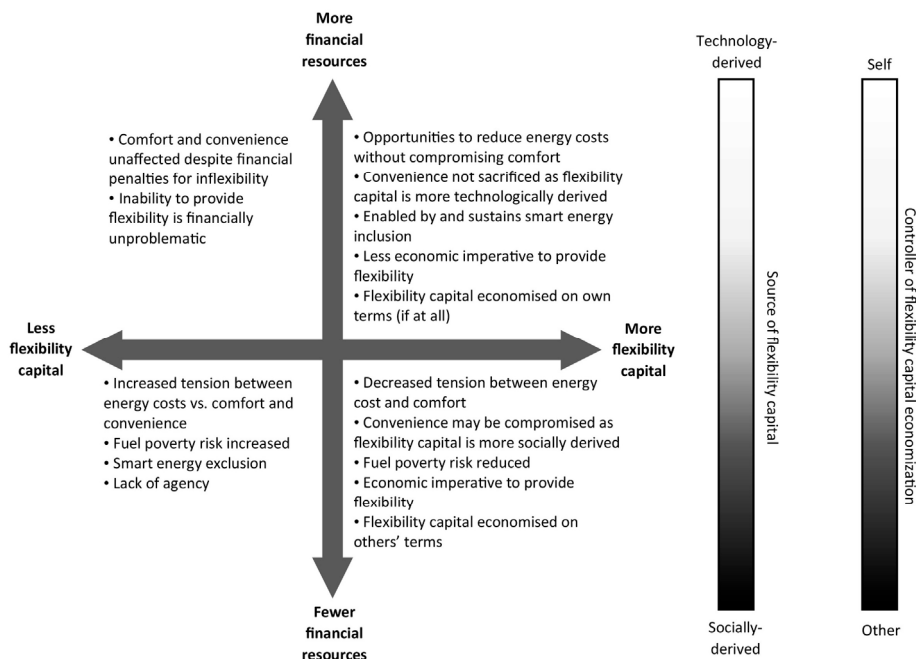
More financial resources

• Comfort and convenience unaffected despite financial penalties for inflexibility
• Inability to provide flexibility is financially unproblematic

• Opportunities to reduce energy costs without compromising comfort
• Convenience not sacrificed as flexibility capital is more technologically derived
• Enabled by and sustains smart energy inclusion
• Less economic imperative to provide flexibility
• Flexibility capital economised on own terms (if at all)

Less flexibility capital

More flexibility capital

• Increased tension between energy costs vs. comfort and convenience
• Fuel poverty risk increased
• Smart energy exclusion
• Lack of agency

• Decreased tension between energy cost and comfort
• Convenience may be compromised as flexibility capital is more socially derived
• Fuel poverty risk reduced
• Economic imperative to provide flexibility
• Flexibility capital economised on others' terms

Fewer financial resources

Technology-derived

Source of flexibility capital

Socially-derived

Self

Controller of flexibility capital economization

Other